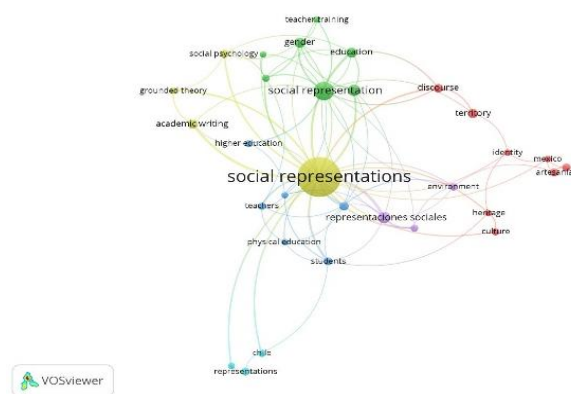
teacher training
gender
education
social psychology
social representation
grounded theory
discourse
territory
academic writing
higher education
identity
mexico
artesania
social representations
environment
teachers
representaciones sociales
heritage
culture
physical education
students
chile
representations
VOSviewer